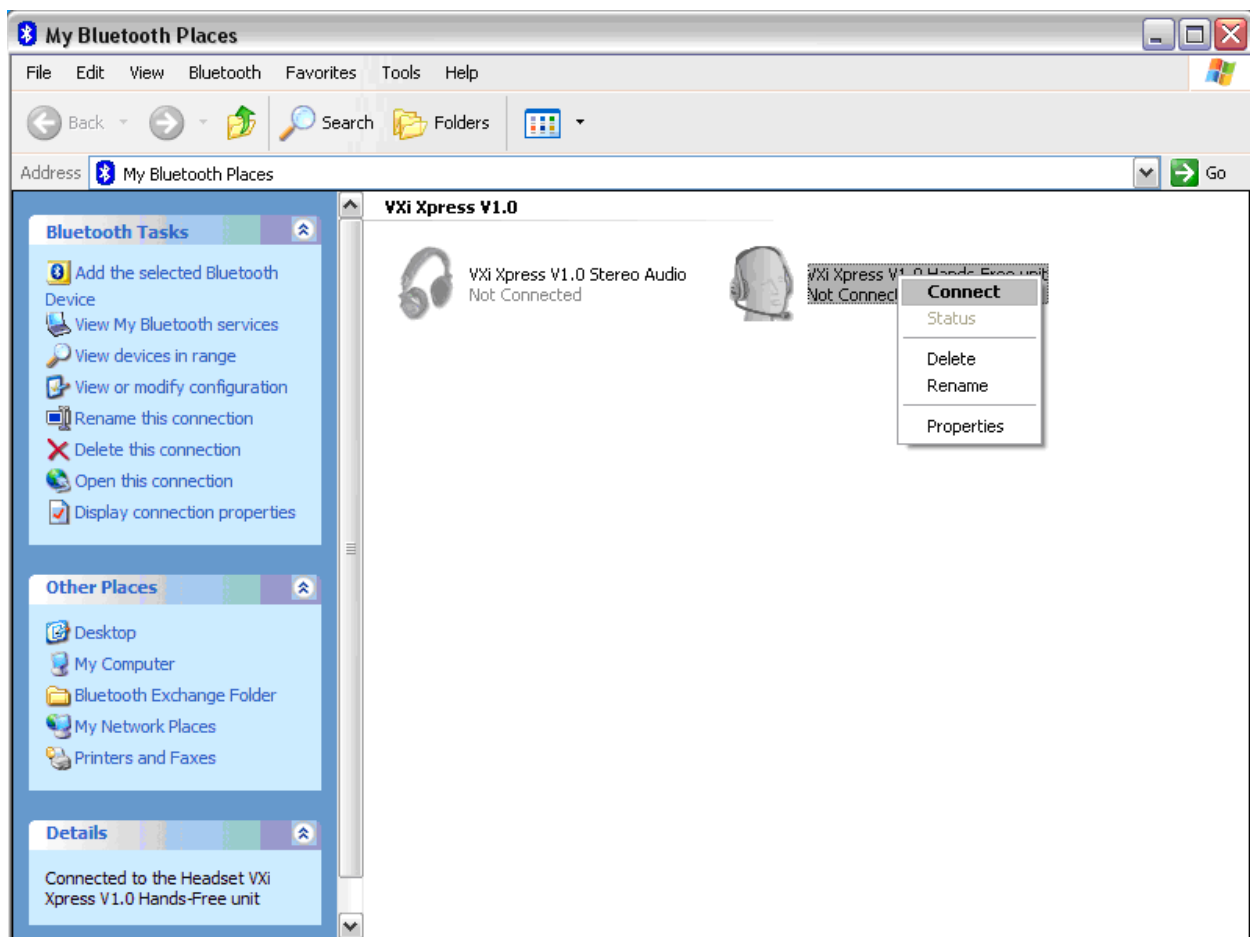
My Bluetooth Places

File Edit View Bluetooth Favorites Tools Help

Back Search Folders

Address My Bluetooth Places Go

Bluetooth Tasks

Add the selected Bluetooth Device
View My Bluetooth services
View devices in range
View or modify configuration
Rename this connection
Delete this connection
Open this connection
Display connection properties

Other Places

Desktop
My Computer
Bluetooth Exchange Folder
My Network Places
Printers and Faxes

Details

Connected to the Headset VXi Xpress V1.0 Hands-Free unit

VXi Xpress V1.0

VXi Xpress V1.0 Stereo Audio
Not Connected

VXi Xpress V1.0 Hands-Free unit
Not Connect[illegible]

Connect
Status
Delete
Rename
Properties